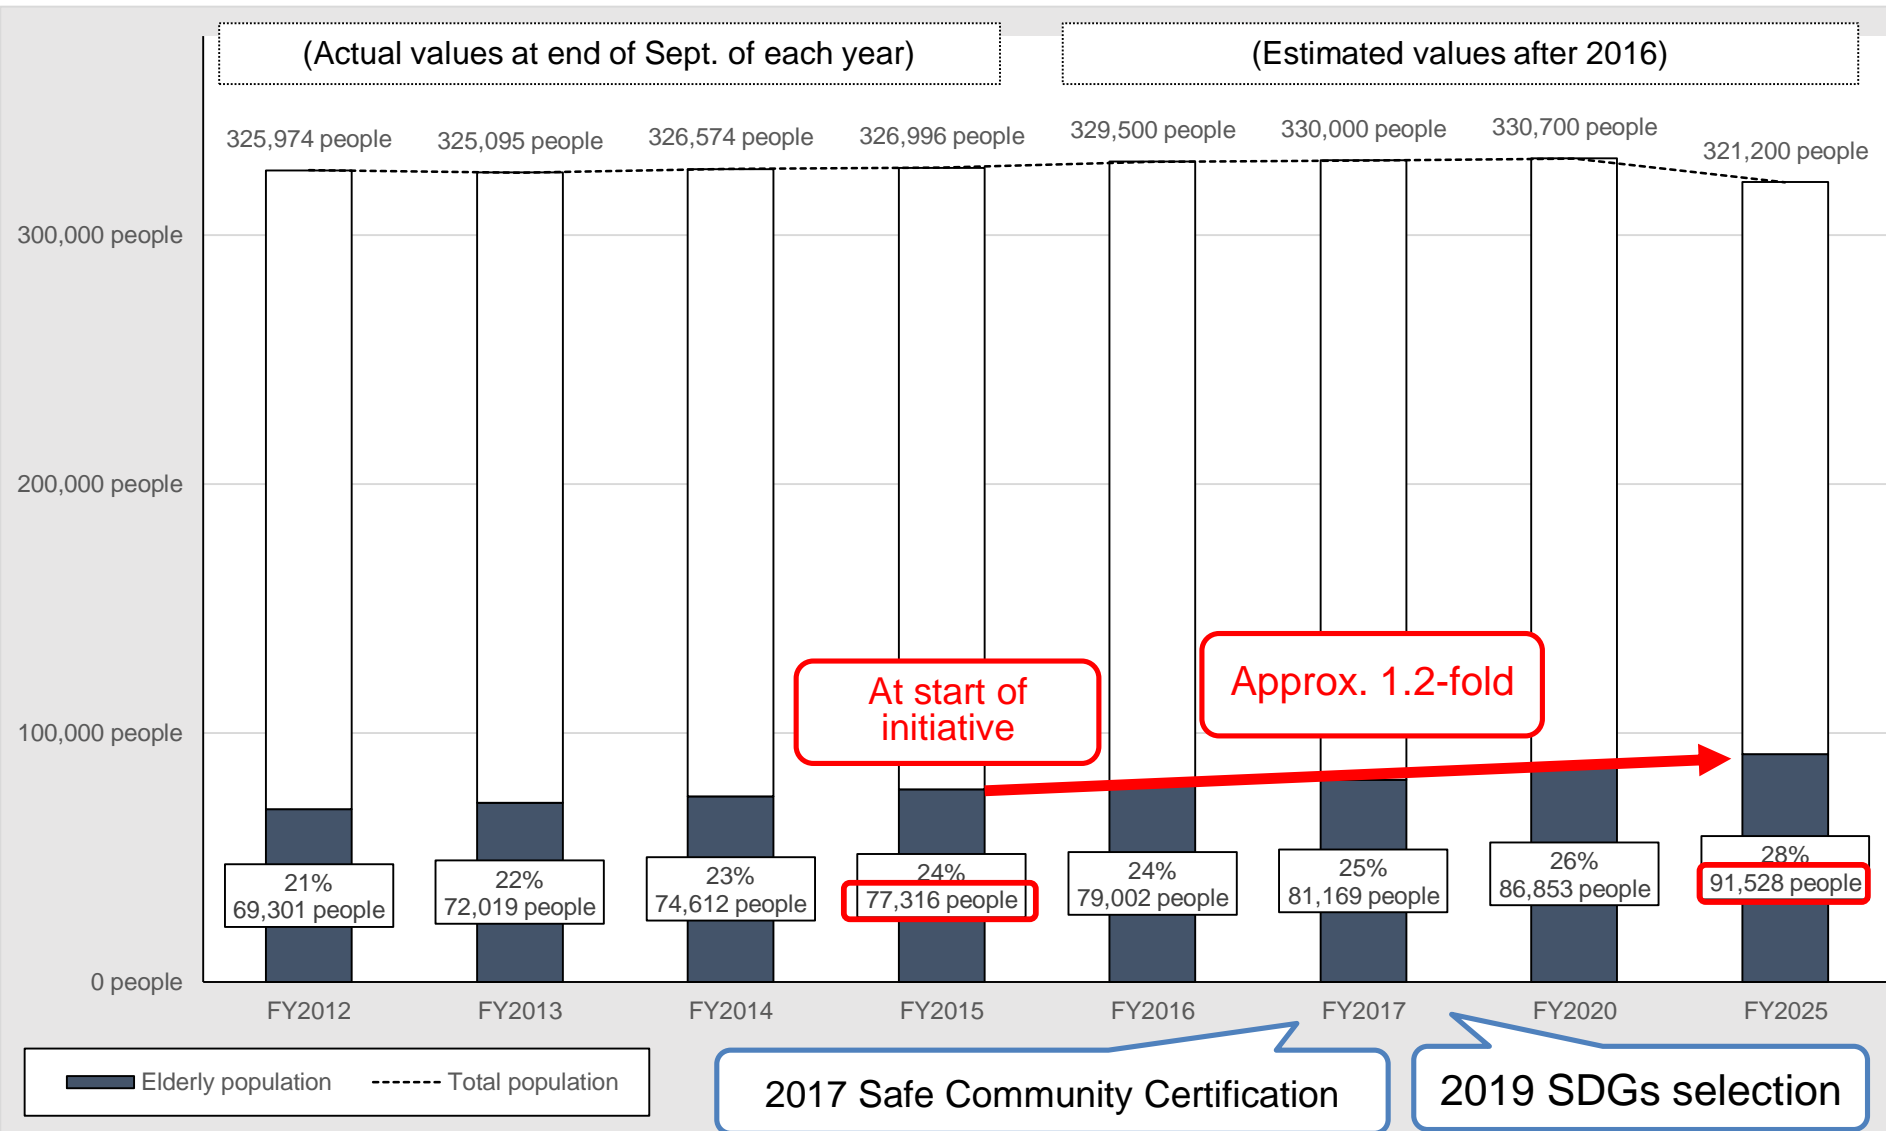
(Actual values at end of Sept. of each year)

(Estimated values after 2016)

325,974 people
325,095 people
326,574 people
326,996 people
329,500 people
330,000 people
330,700 people
321,200 people

300,000 people
200,000 people
100,000 people
0 people

At start of initiative

Approx. 1.2-fold

21%
69,301 people

22%
72,019 people

23%
74,612 people

24%
77,316 people

24%
79,002 people

25%
81,169 people

26%
86,853 people

28%
91,528 people

FY2012
FY2013
FY2014
FY2015
FY2016
FY2017
FY2020
FY2025

Elderly population
Total population

2017 Safe Community Certification

2019 SDGs selection